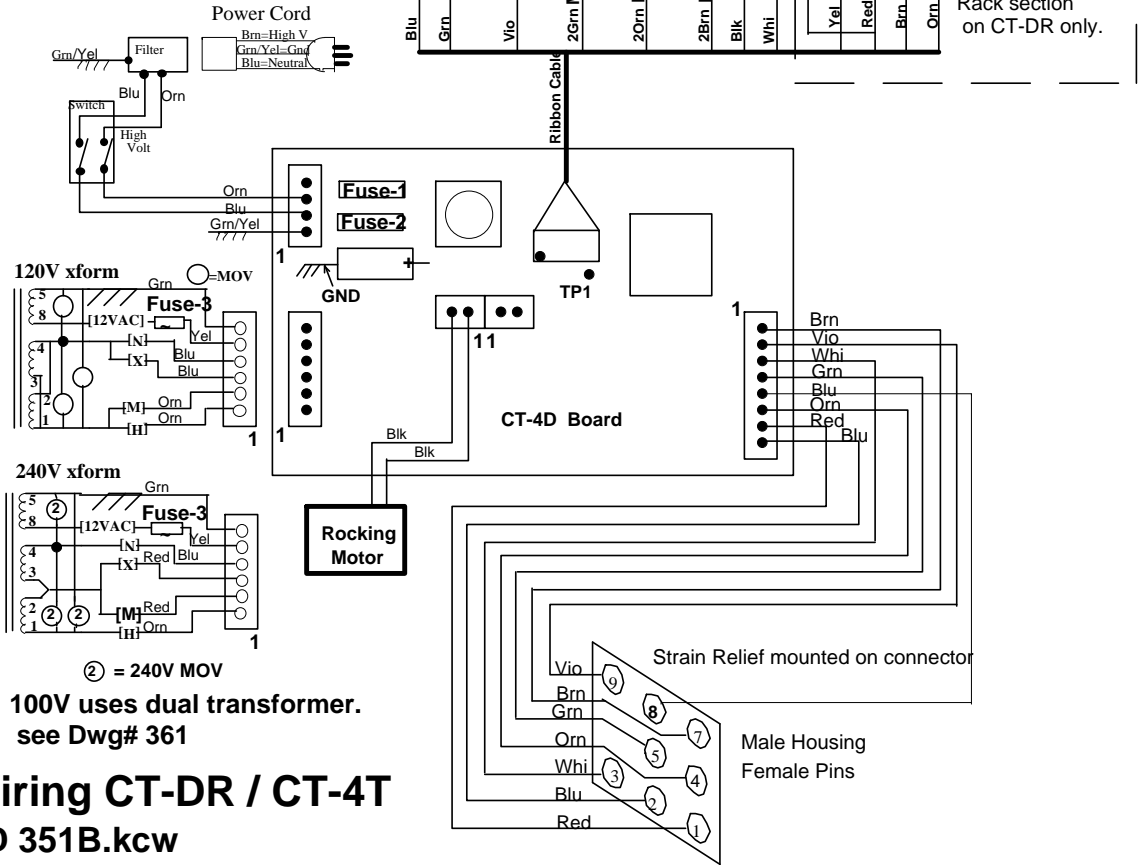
Power Cord
Brn=High V
Grn/Yel=Gnd
Blu=Neutral
Grn/Yel
Filter
Blu
Orn
Switch
High Volt
Blu
Grn
Vio
2Grn
2Orn
2Brn
Blk
Whi
Yel
Red
Brn
Orn
Rack section on CT-DR only.
Ribbon Cable
Orn
Blu
Grn/Yel
Fuse-1
Fuse-2
1
GND
TP1
120V xform
Grn
=MOV
5
8
Fuse-3
[12VAC]
Yel
4
[N]
Blu
[X]
Blu
3
2
[M]
Orn
1
[H]
Orn
1
1
11
1
Brn
Vio
Whi
Grn
Blu
Orn
Red
Blu
CT-4D Board
Blk
Blk
240V xform
Grn
5
8
[12VAC]
Fuse-3
Yel
4
[N]
Blu
[X]
Red
3
2
[M]
Red
1
[H]
Orn
1
Rocking Motor
② = 240V MOV
100V uses dual transformer. see Dwg# 361
Strain Relief mounted on connector
Vio
9
Brn
8
Grn
7
5
Orn
4
Whi
3
Blu
2
Red
1
Male Housing
Female Pins
iring CT-DR / CT-4T
351B.kcw